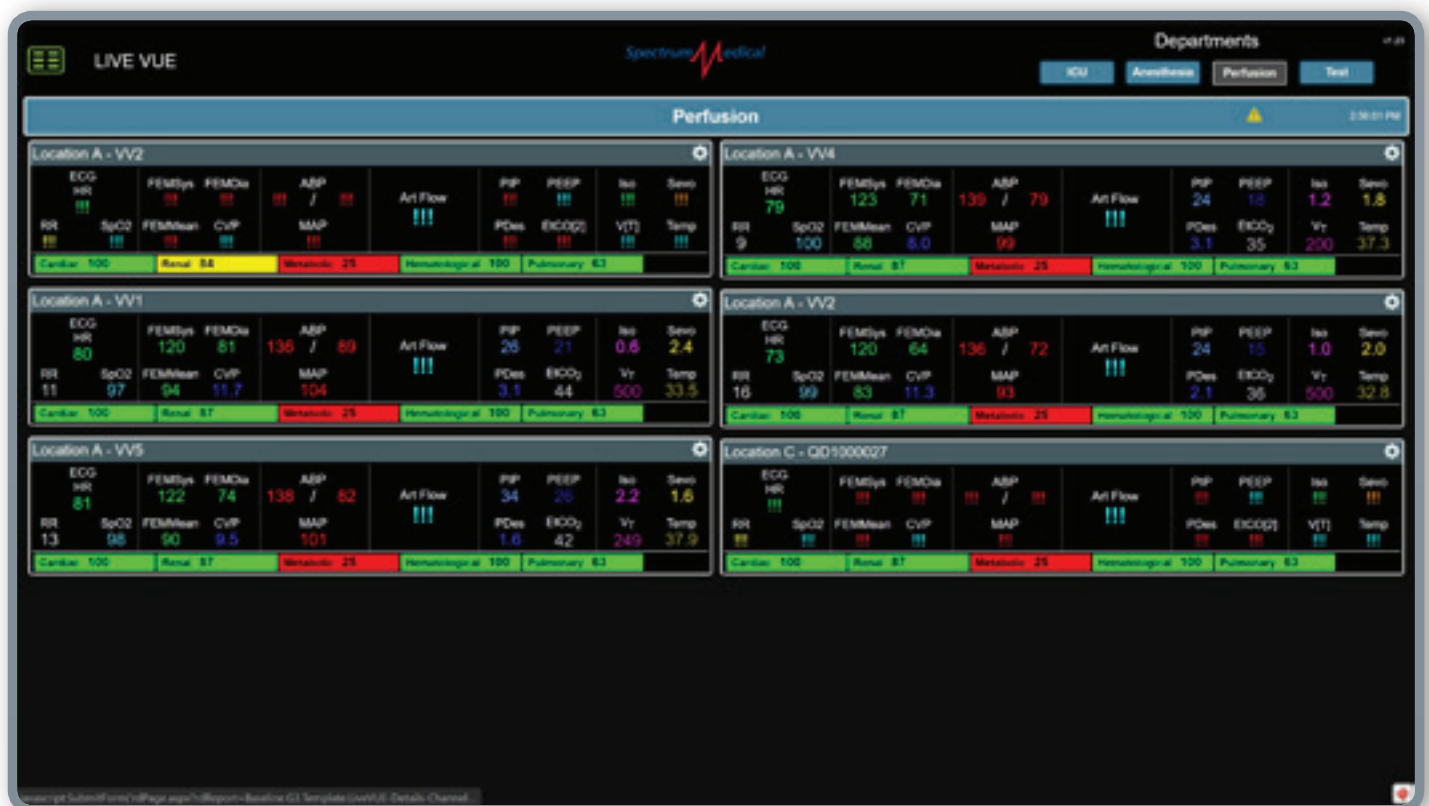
LIVE VUE

Spectrum Medical

Departments

ICU Anesthesia Perfusion Test

Perfusion

2:56:01 PM

Location A - VV2

ECG HR !!!

FEMSys !!! FEMDia !!!

ABP !!! / !!!

Art Flow !!!

PIP !!! PEEP !!!

Iso !!! Sevo !!!

RR !!! SpO2 !!! FEMMean !!! CVP !!!

MAP !!!

PDes !!! EtCO[2] !!!

V[T] !!! Temp !!!

Cardiac 100 Renal 54 Metabolic 25 Hematological 100 Pulmonary 63

Location A - VV4

ECG HR 79

FEMSys 123 FEMDia 71

ABP 139 / 79

Art Flow !!!

PIP 24 PEEP 18

Iso 1.2 Sevo 1.8

RR 9 SpO2 100 FEMMean 88 CVP 8.0

MAP 99

PDes 3.1 EtCO$_2$ 35

V$_T$ 200 Temp 37.3

Cardiac 100 Renal 87 Metabolic 25 Hematological 100 Pulmonary 63

Location A - VV1

ECG HR 80

FEMSys 120 FEMDia 81

ABP 136 / 89

Art Flow !!!

PIP 26 PEEP 21

Iso 0.6 Sevo 2.4

RR 11 SpO2 97 FEMMean 94 CVP 11.7

MAP 104

PDes 3.1 EtCO$_2$ 44

V$_T$ 500 Temp 33.5

Cardiac 100 Renal 87 Metabolic 25 Hematological 100 Pulmonary 63

Location A - VV2

ECG HR 73

FEMSys 120 FEMDia 64

ABP 136 / 72

Art Flow !!!

PIP 24 PEEP 15

Iso 1.0 Sevo 2.0

RR 16 SpO2 99 FEMMean 83 CVP 11.3

MAP 93

PDes 2.1 EtCO$_2$ 36

V$_T$ 500 Temp 32.8

Cardiac 100 Renal 87 Metabolic 25 Hematological 100 Pulmonary 63

Location A - VV5

ECG HR 81

FEMSys 122 FEMDia 74

ABP 138 / 82

Art Flow !!!

PIP 34 PEEP 26

Iso 2.2 Sevo 1.6

RR 13 SpO2 98 FEMMean 90 CVP 9.5

MAP 101

PDes 1.6 EtCO$_2$ 42

V$_T$ 249 Temp 37.9

Cardiac 100 Renal 87 Metabolic 25 Hematological 100 Pulmonary 63

Location C - QD1000027

ECG HR !!!

FEMSys !!! FEMDia !!!

ABP !!! / !!!

Art Flow !!!

PIP !!! PEEP !!!

Iso !!! Sevo !!!

RR !!! SpO2 !!! FEMMean !!! CVP !!!

MAP !!!

PDes !!! EtCO[2] !!!

V[T] !!! Temp !!!

Cardiac 100 Renal 87 Metabolic 25 Hematological 100 Pulmonary 63

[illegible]